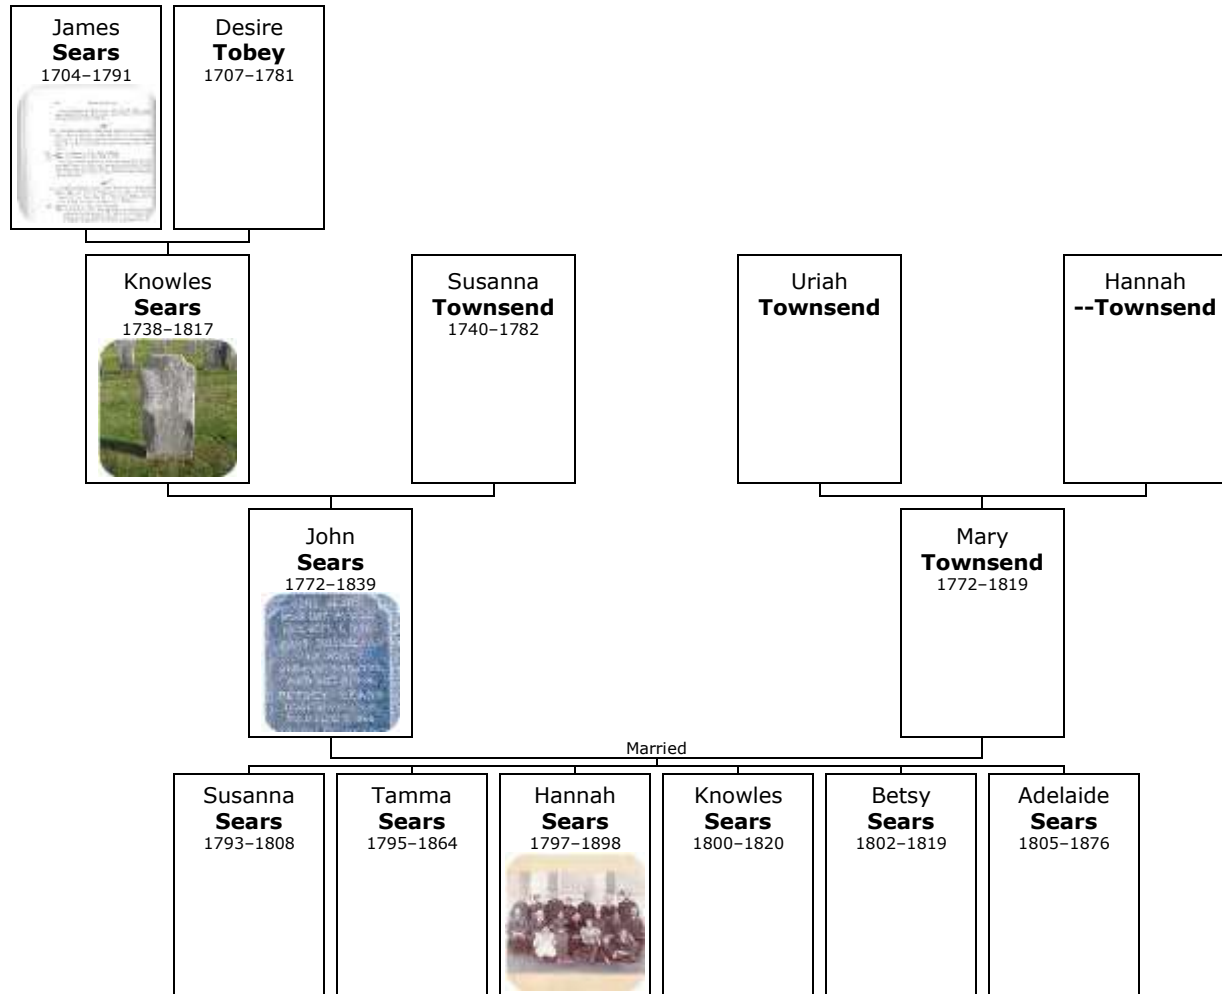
James
**Sears**
1704–1791

Desire
**Tobey**
1707–1781

Knowles
**Sears**
1738–1817

Susanna
**Townsend**
1740–1782

Uriah
**Townsend**

Hannah
**--Townsend**

John
**Sears**
1772–1839

Mary
**Townsend**
1772–1819

Married

Susanna
**Sears**
1793–1808

Tamma
**Sears**
1795–1864

Hannah
**Sears**
1797–1898

Knowles
**Sears**
1800–1820

Betsy
**Sears**
1802–1819

Adelaide
**Sears**
1805–1876